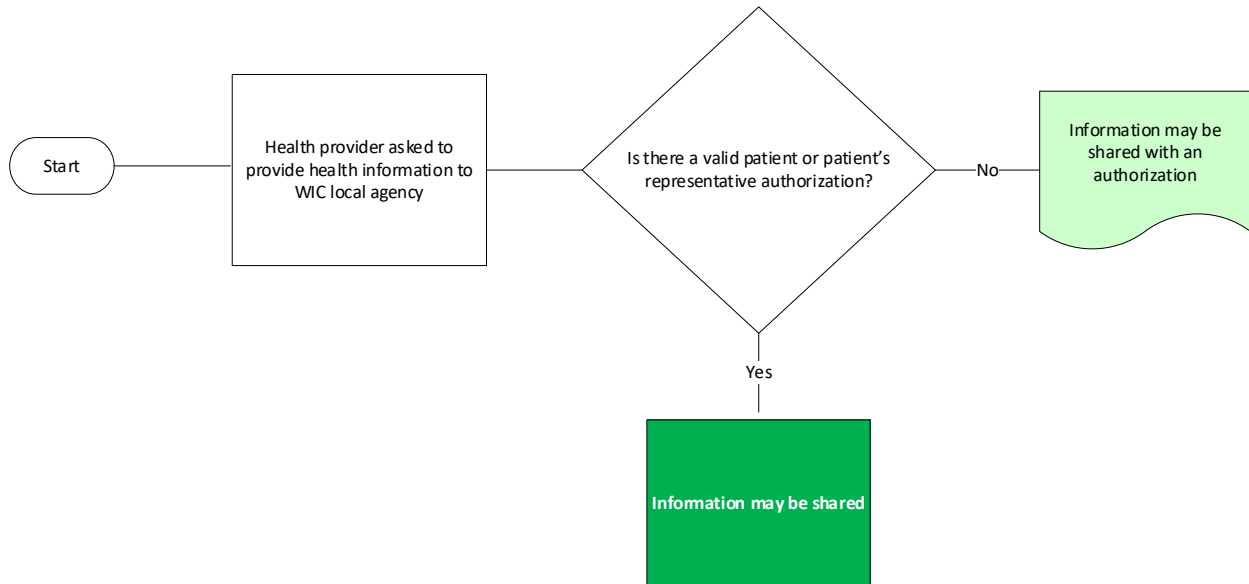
Start

Health provider asked to provide health information to WIC local agency

Is there a valid patient or patient's representative authorization?

No

Information may be shared with an authorization

Yes

Information may be shared